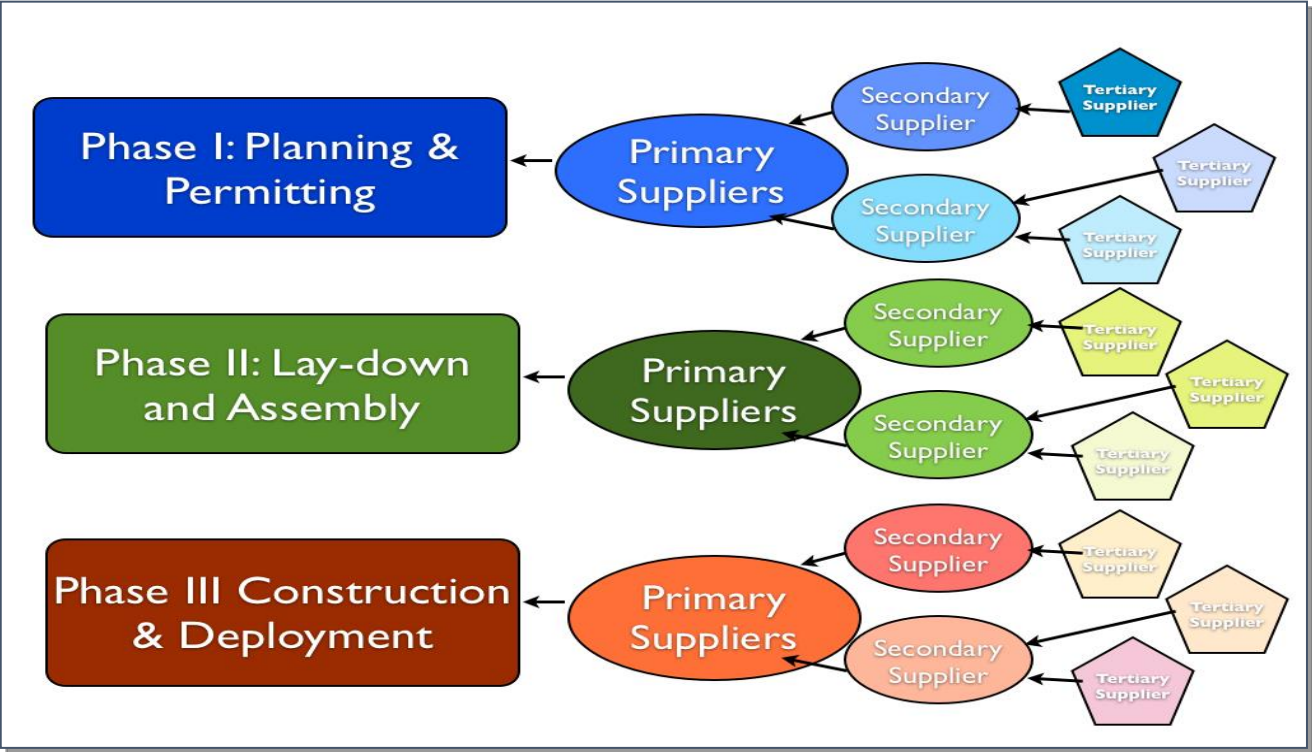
Phase I: Planning & Permitting

Primary Suppliers

Secondary Supplier

Tertiary Supplier

Secondary Supplier

Tertiary Supplier

Tertiary Supplier

Phase II: Lay-down and Assembly

Primary Suppliers

Secondary Supplier

Tertiary Supplier

Secondary Supplier

Tertiary Supplier

Tertiary Supplier

Phase III Construction & Deployment

Primary Suppliers

Secondary Supplier

Tertiary Supplier

Secondary Supplier

Tertiary Supplier

Tertiary Supplier